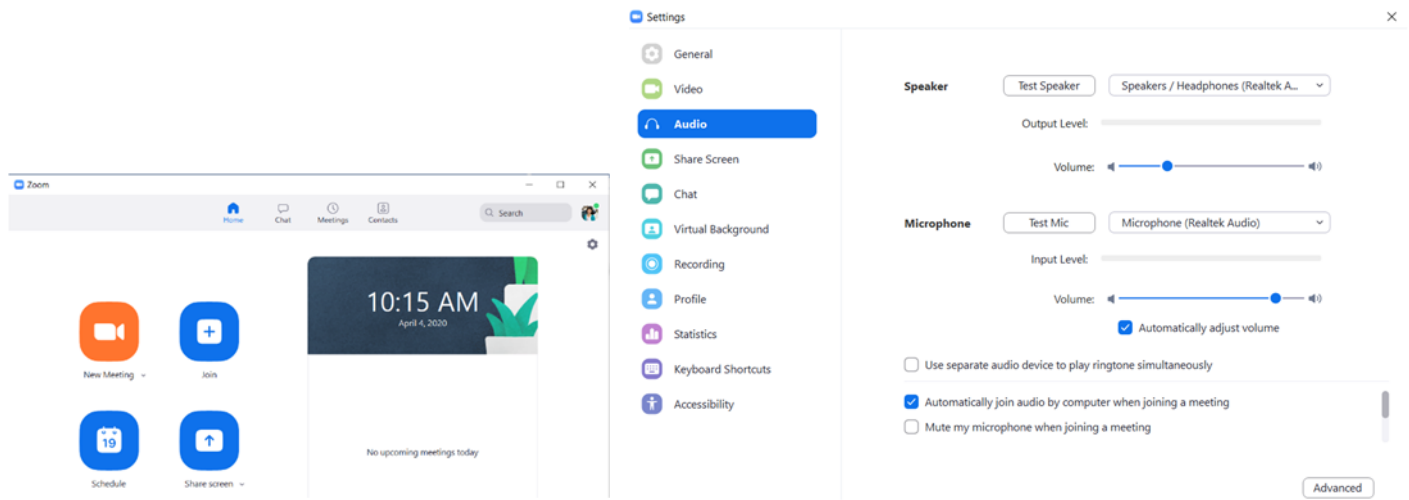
Zoom

Home Chat Meetings Contacts

Search

New Meeting

Join

19

Schedule

Share screen

10:15 AM
April 4, 2020

No upcoming meetings today

Settings

General
Video
Audio
Share Screen
Chat
Virtual Background
Recording
Profile
Statistics
Keyboard Shortcuts
Accessibility

Speaker Test Speaker Speakers / Headphones (Realtek A...

Output Level:

Volume:

Microphone Test Mic Microphone (Realtek Audio)

Input Level:

Volume:

Automatically adjust volume

Use separate audio device to play ringtone simultaneously

Automatically join audio by computer when joining a meeting

Mute my microphone when joining a meeting

Advanced